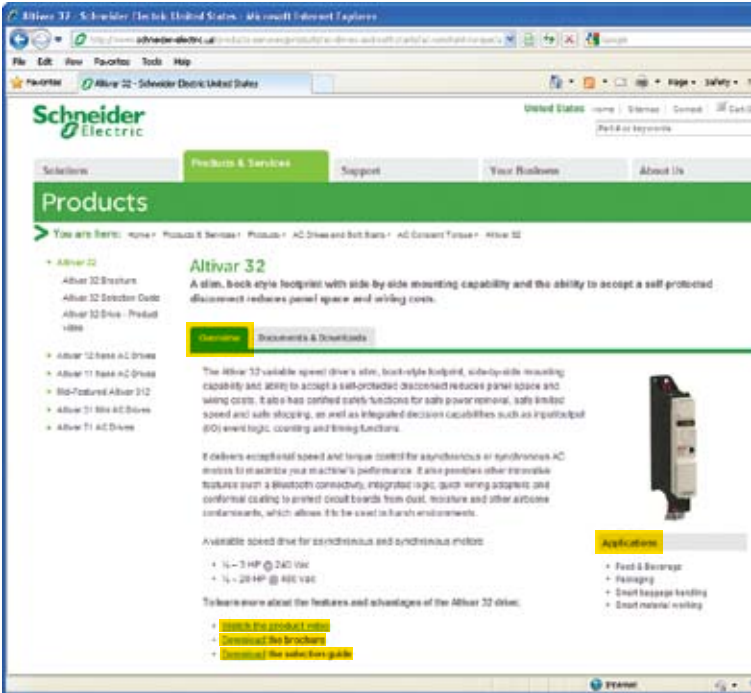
Altivar 32 - Schneider Electric United States - Microsoft Internet Explorer

http://www.schneider-electric.us/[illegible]

File Edit View Favorites Tools Help

Favorites | Altivar 32 - Schneider Electric United States

Page ▾ Safety ▾

Schneider Electric

United States | Home | Sitemap | Contact | Cart

Part # or keywords

Solutions | Products & Services | Support | Your Business | About Us

Products

You are here: Home › Products & Services › Products › AC Drives and Soft Starts › AC Constant Torque › Altivar 32

• Altivar 32
Altivar 32 Brochure
Altivar 32 Selection Guide
Altivar 32 Drive - Product Video
• Altivar 12 Nano AC Drives
• Altivar 11 Nano AC Drives
• Std-Featured Altivar 312
• Altivar 31 Slim AC Drives
• Altivar 71 AC Drives

Altivar 32

A slim, book style footprint with side by side mounting capability and the ability to accept a self-protected disconnect reduces panel space and wiring costs.

Overview | Documents & Downloads

The Altivar 32 variable speed drive's slim, book-style footprint, side-by-side mounting capability and ability to accept a self-protected disconnect reduces panel space and wiring costs. It also has certified safety functions for safe power removal, safe limited speed and safe stopping, as well as integrated decision capabilities such as input/output (I/O) event logic, counting and timing functions.

It delivers exceptional speed and torque control for asynchronous or synchronous AC motors to maximize your machine's performance. It also provides other innovative features such a bluetooth connectivity, integrated logic, quick wiring adapters and conformal coating to protect circuit boards from dust, moisture and other airborne contaminants, which allows it to be used in harsh environments.

Available speed drive for asynchronous and synchronous motors:

• ¼ – 3 HP @ 240 Vac
• ½ – 20 HP @ 480 Vac

To learn more about the features and advantages of the Altivar 32 drive:

• Watch the product video
• Download the brochure
• Download the selection guide

Applications

• Food & Beverage
• Packaging
• Smart baggage handling
• Smart material working

Internet